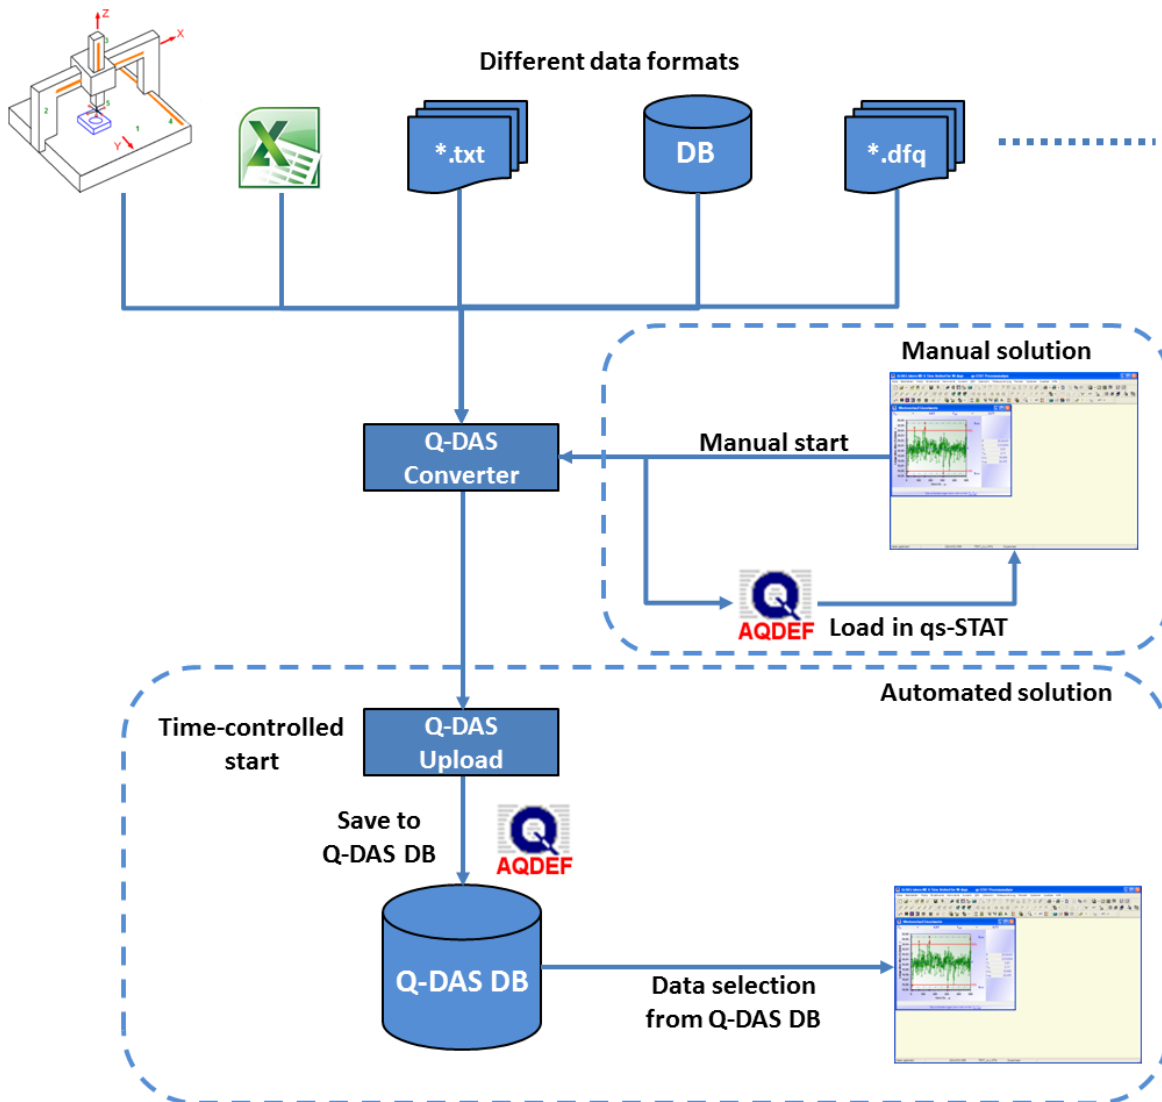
Different data formats

*.txt

DB

*.dfq

Manual solution

Q-DAS Converter

Manual start

AQDEF

Load in qs-STAT

Automated solution

Time-controlled start

Q-DAS Upload

Save to Q-DAS DB

AQDEF

Q-DAS DB

Data selection from Q-DAS DB